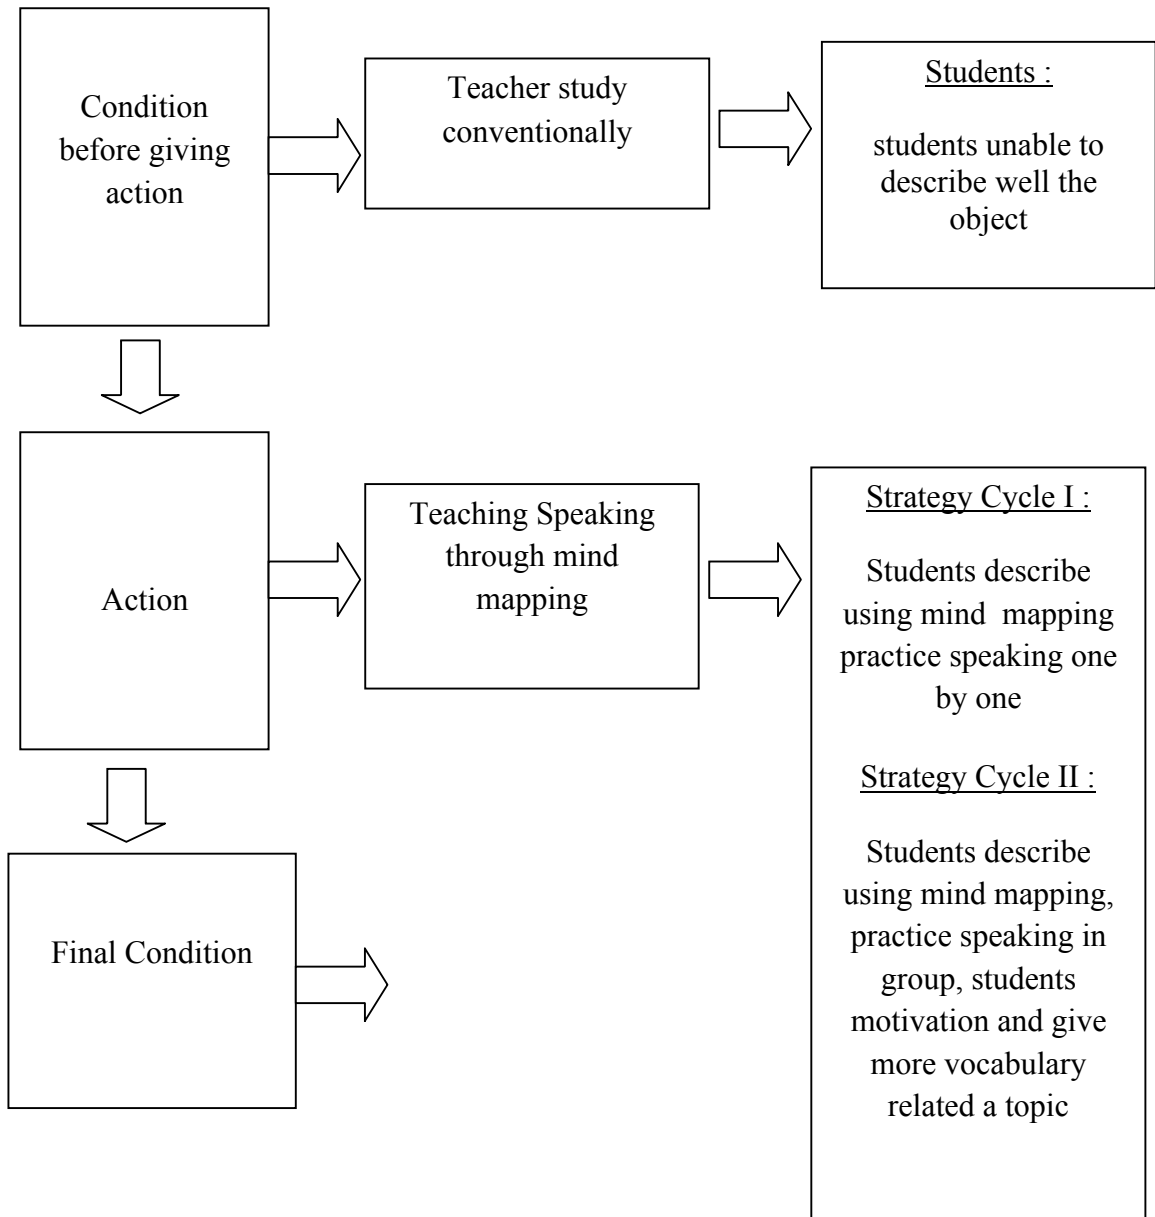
Condition before giving action

Teacher study conventionally

Students :

students unable to describe well the object

Action

Teaching Speaking through mind mapping

Strategy Cycle I :

Students describe using mind mapping practice speaking one by one

Strategy Cycle II :

Students describe using mind mapping, practice speaking in group, students motivation and give more vocabulary related a topic

Final Condition